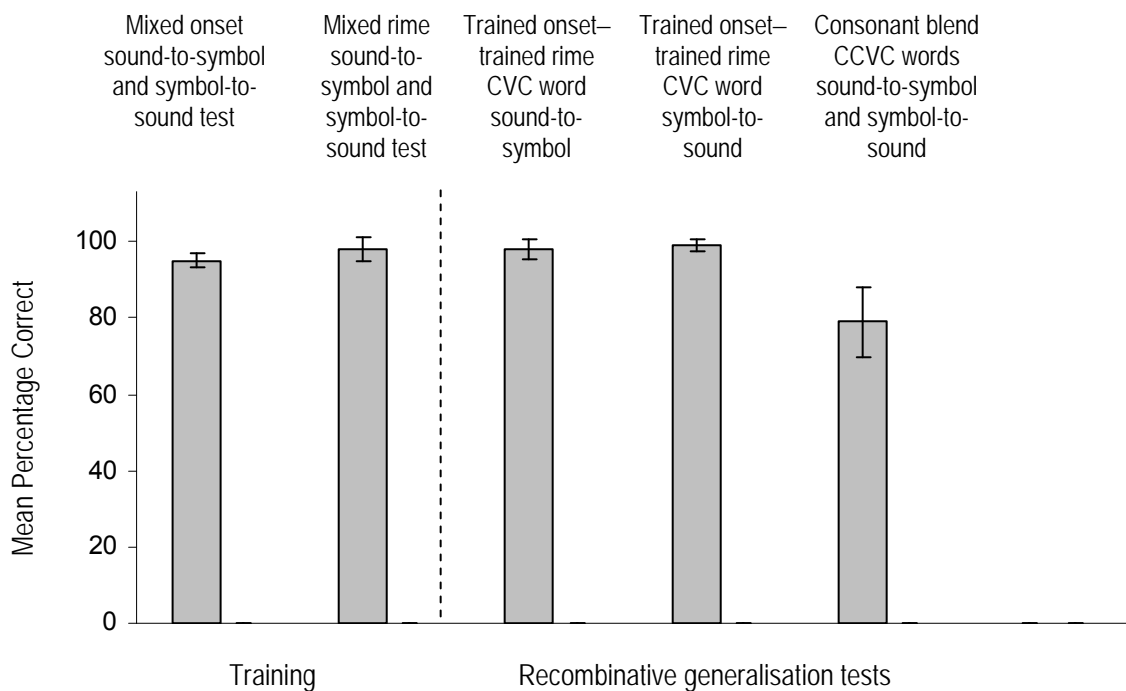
Mixed onset sound-to-symbol and symbol-to-sound test

Mixed rime sound-to-symbol and symbol-to-sound test

Trained onset–trained rime CVC word sound-to-symbol

Trained onset–trained rime CVC word symbol-to-sound

Consonant blend CCVC words sound-to-symbol and symbol-to-sound

Mean Percentage Correct

100
80
60
40
20
0

Training

Recombinative generalisation tests